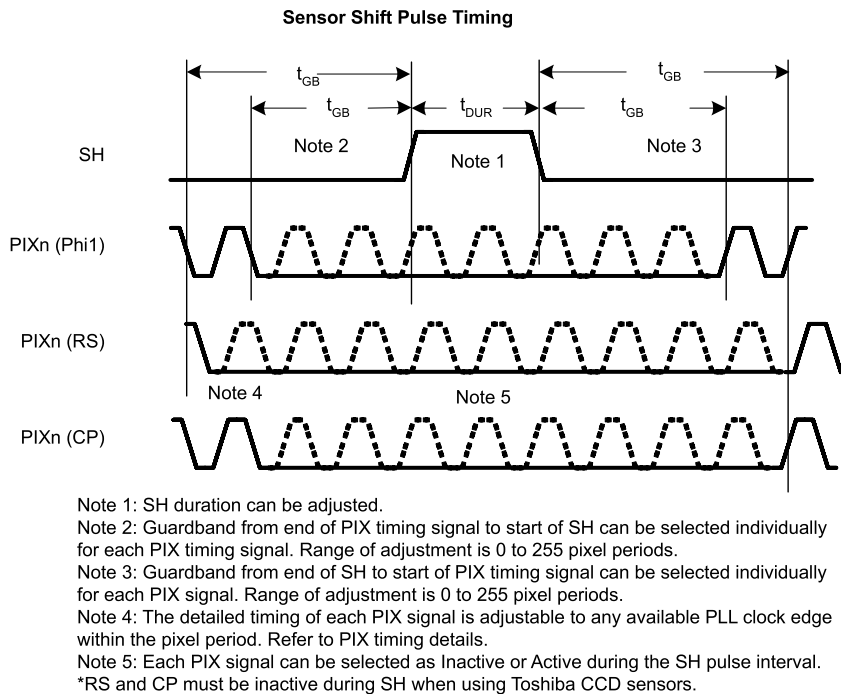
Sensor Shift Pulse Timing

$t_{GB}$

$t_{GB}$

$t_{GB}$

$t_{DUR}$

$t_{GB}$

Note 2

Note 1

Note 3

SH

PIXn (Phi1)

PIXn (RS)

Note 4

Note 5

PIXn (CP)

Note 1: SH duration can be adjusted.
Note 2: Guardband from end of PIX timing signal to start of SH can be selected individually for each PIX timing signal. Range of adjustment is 0 to 255 pixel periods.
Note 3: Guardband from end of SH to start of PIX timing signal can be selected individually for each PIX signal. Range of adjustment is 0 to 255 pixel periods.
Note 4: The detailed timing of each PIX signal is adjustable to any available PLL clock edge within the pixel period. Refer to PIX timing details.
Note 5: Each PIX signal can be selected as Inactive or Active during the SH pulse interval.
*RS and CP must be inactive during SH when using Toshiba CCD sensors.